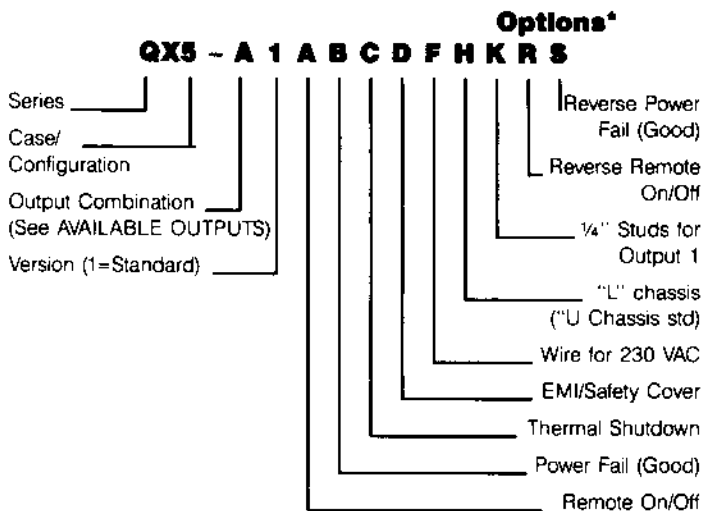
Options*

QX5 - A 1 A B C D F H K R S

Series

Case/ Configuration

Output Combination (See AVAILABLE OUTPUTS)

Version (1=Standard)

Reverse Power Fail (Good)

Reverse Remote On/Off

¼'' Studs for Output 1

"L" chassis ("U Chassis std)

Wire for 230 VAC

EMI/Safety Cover

Thermal Shutdown

Power Fail (Good)

Remote On/Off